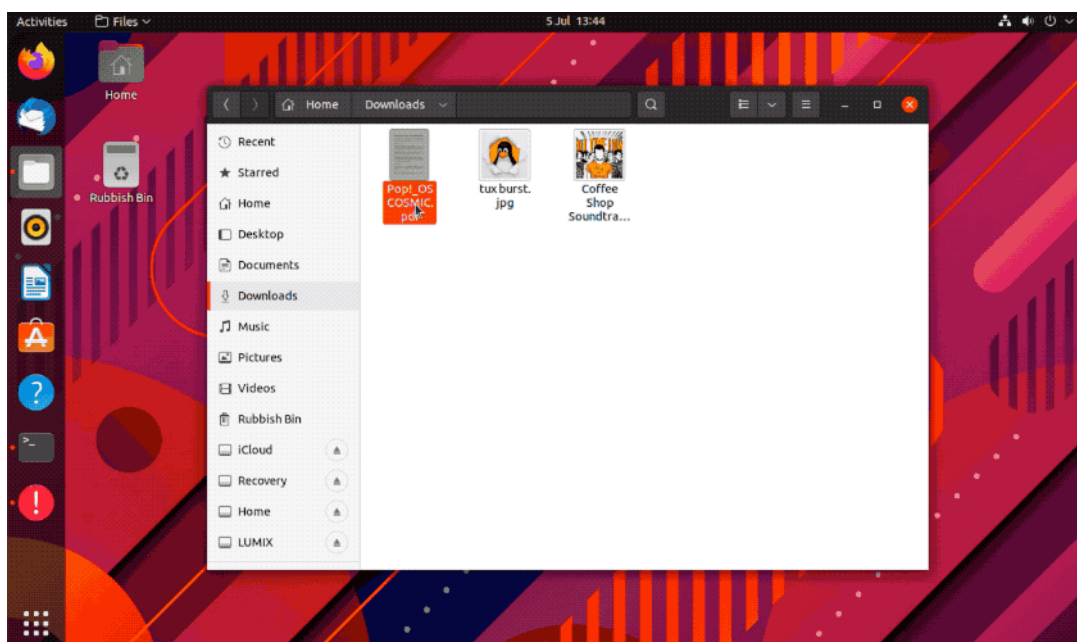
Activities Files
5 Jul 13:44

Home

Rubbish Bin

Home Downloads

Recent
Starred
Home
Desktop
Documents
Downloads
Music
Pictures
Videos
Rubbish Bin
iCloud
Recovery
Home
LUMIX

Pop!_OS COSMIC.pdf

tux burst.jpg

Coffee Shop Soundtra...